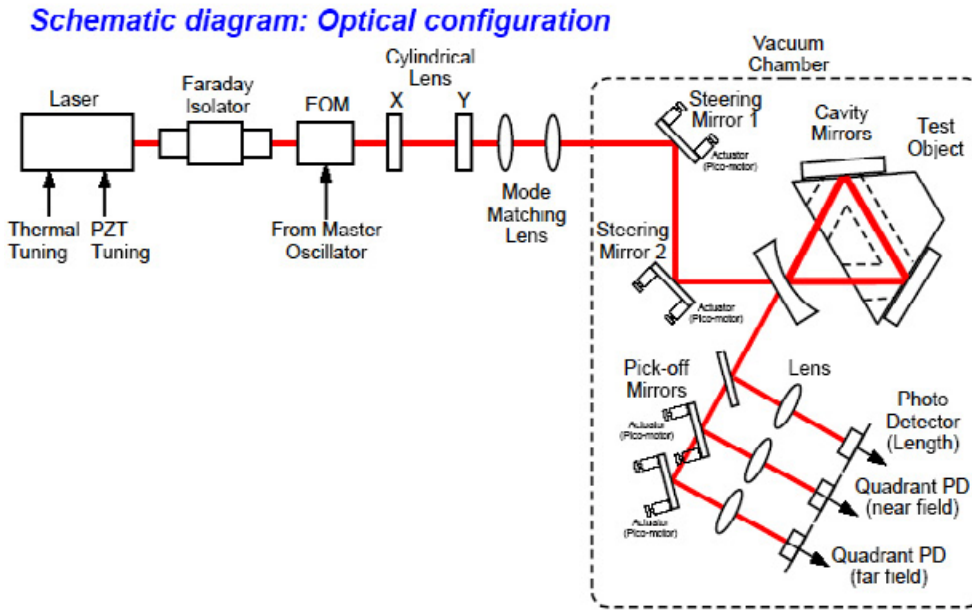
Schematic diagram: Optical configuration

Laser

Thermal Tuning

PZT Tuning

Faraday Isolator

EOM

From Master Oscillator

Cylindrical Lens

X

Y

Mode Matching Lens

Vacuum Chamber

Steering Mirror 1

Actuator (Pico-motor)

Cavity Mirrors

Test Object

Steering Mirror 2

Actuator (Pico-motor)

Pick-off Mirrors

Actuator (Pico-motor)

Actuator (Pico-motor)

Lens

Photo Detector (Length)

Quadrant PD (near field)

Quadrant PD (far field)